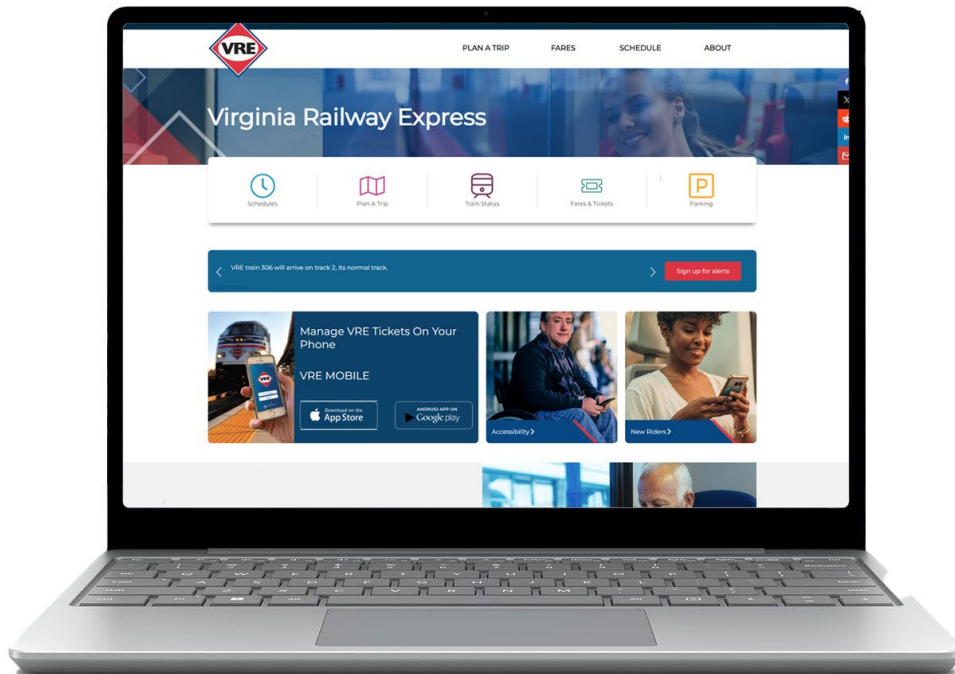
VRE

PLAN A TRIP
FARES
SCHEDULE
ABOUT

Virginia Railway Express

Schedules
Plan A Trip
Train Status
Fares & Tickets
Parking

VRE train 306 will arrive on track 2, its normal track.
Sign up for alerts

Manage VRE Tickets On Your Phone

VRE MOBILE

Download on the App Store
ANDROID APP ON Google play

Accessibility
New Riders